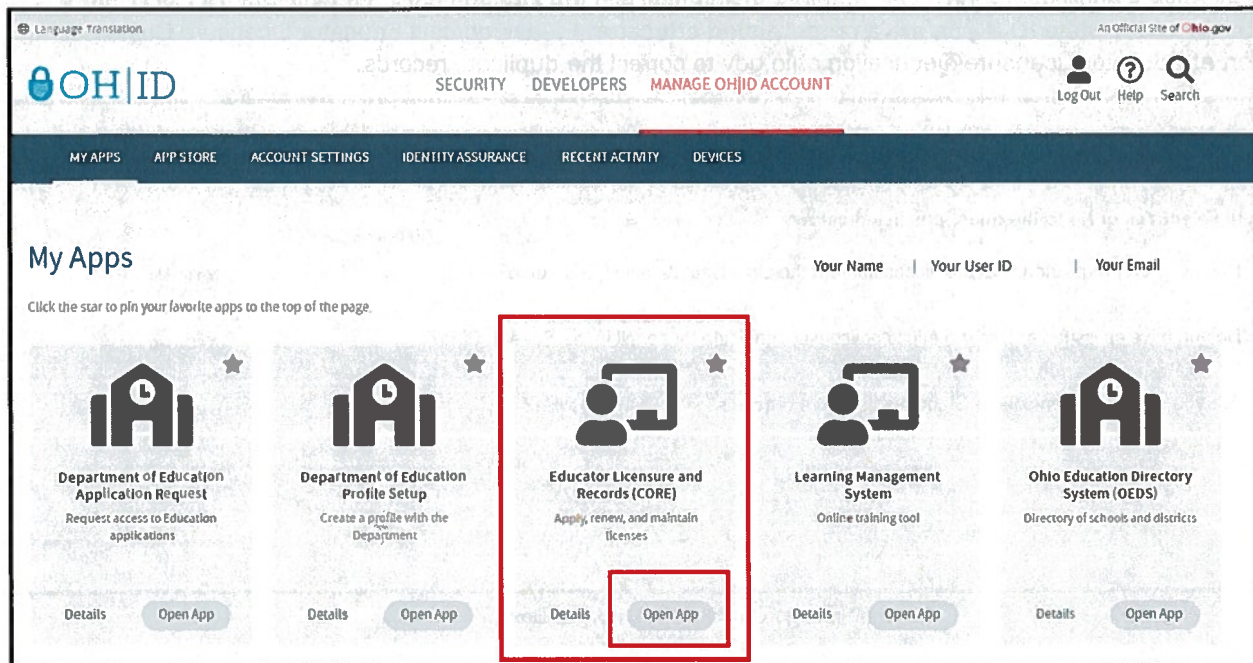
Language Translation

An Official Site of Ohio.gov

OH|ID

SECURITY DEVELOPERS MANAGE OH|ID ACCOUNT

Log Out Help Search

MY APPS APP STORE ACCOUNT SETTINGS IDENTITY ASSURANCE RECENT ACTIVITY DEVICES

My Apps

Your Name | Your User ID | Your Email

Click the star to pin your favorite apps to the top of the page.

Department of Education Application Request
Request access to Education applications
Details Open App

Department of Education Profile Setup
Create a profile with the Department
Details Open App

Educator Licensure and Records (CORE)
Apply, renew, and maintain licenses
Details Open App

Learning Management System
Online training tool
Details Open App

Ohio Education Directory System (OEDS)
Directory of schools and districts
Details Open App